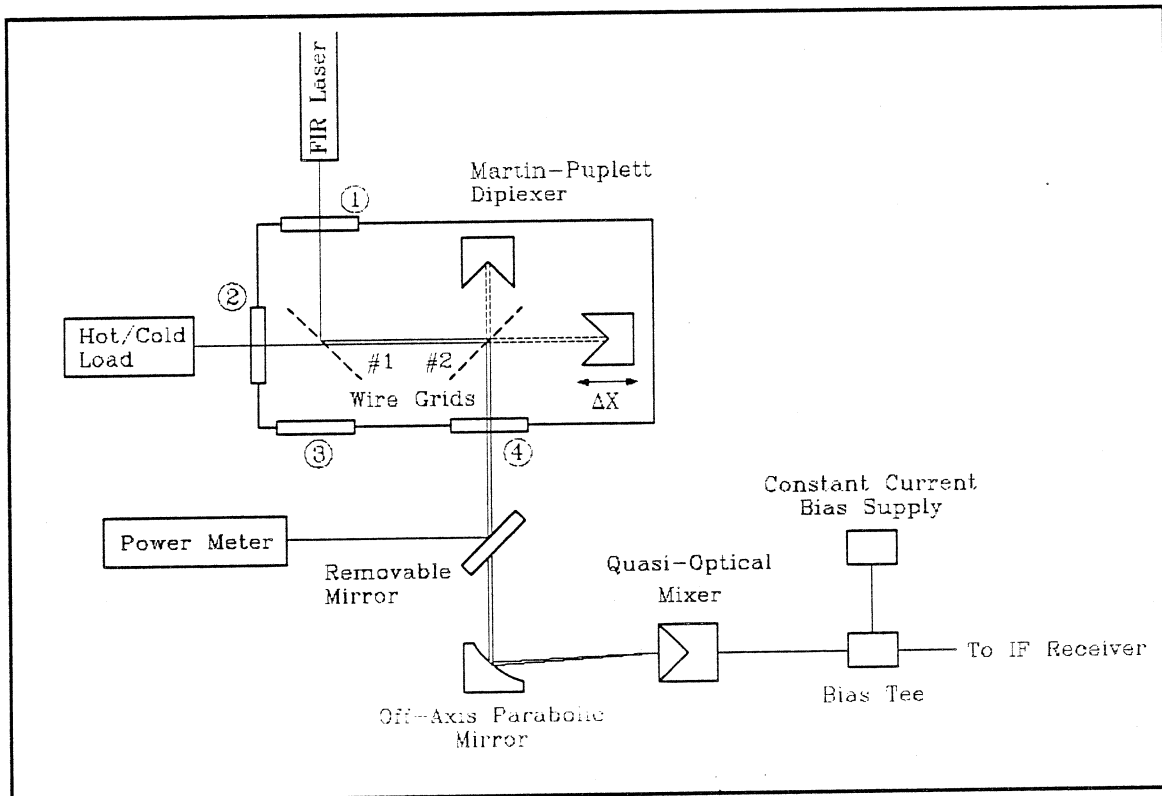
FIR Laser

Martin–Puplett Diplexer

①

②

Hot/Cold Load

#1 #2

Wire Grids

$\Delta X$

③

④

Constant Current Bias Supply

Power Meter

Removable Mirror

Quasi–Optical Mixer

To IF Receiver

Bias Tee

Off–Axis Parabolic Mirror